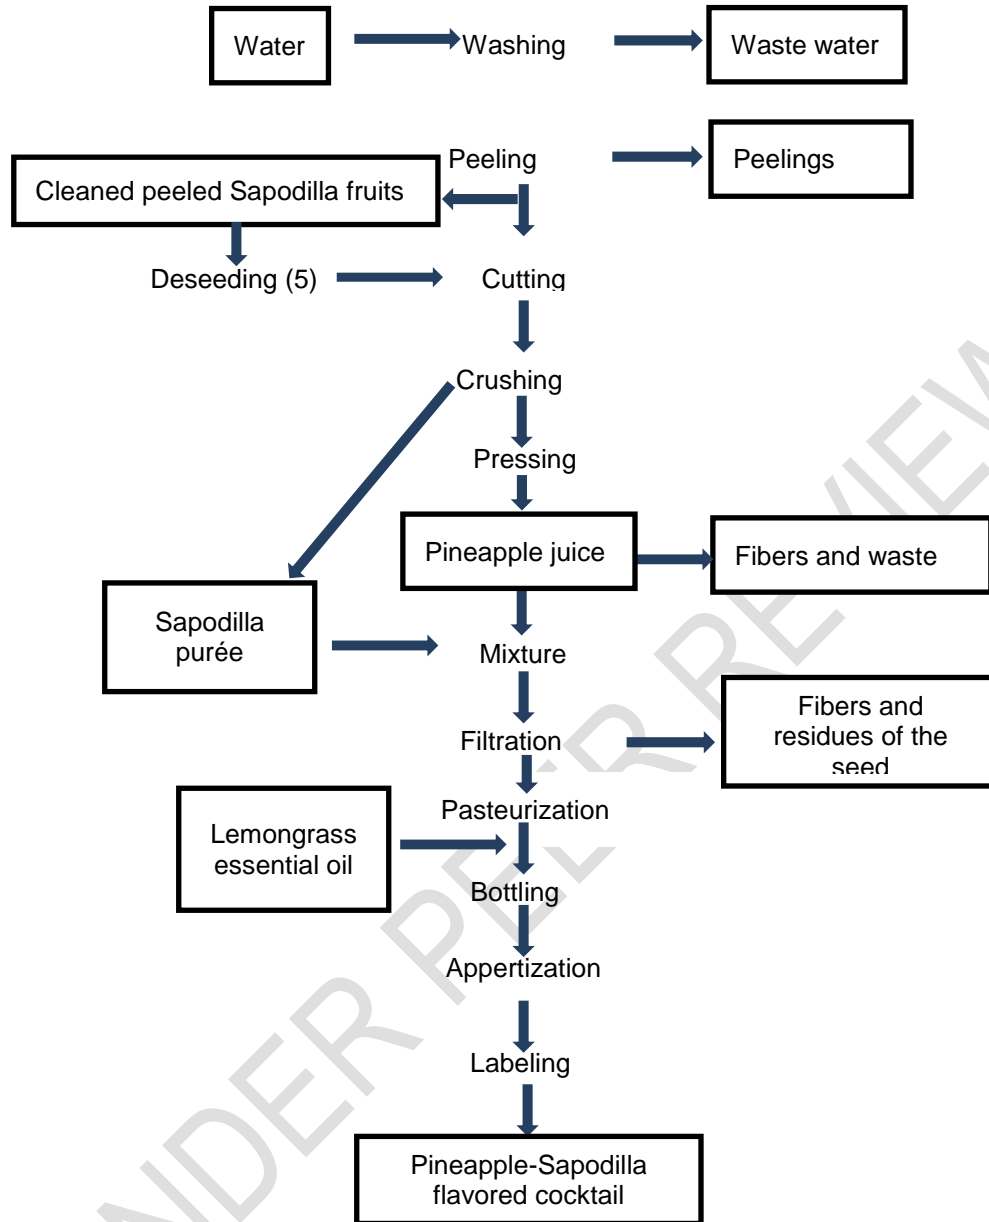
Water

Washing

Waste water

Peeling

Peelings

Cleaned peeled Sapodilla fruits

Deseeding (5)

Cutting

Crushing

Pressing

Pineapple juice

Fibers and waste

Sapodilla purée

Mixture

Filtration

Fibers and residues of the seed

Pasteurization

Lemongrass essential oil

Bottling

Appertization

Labeling

Pineapple-Sapodilla flavored cocktail

UNDER PEER REVIEW